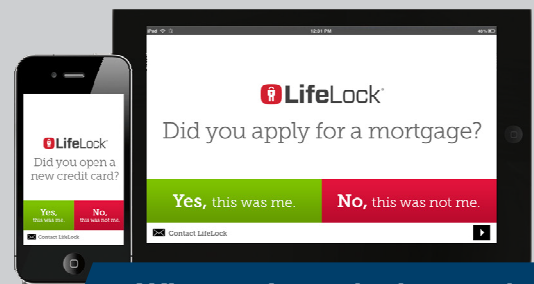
iPad 12:51 PM 46%

LifeLock

Did you apply for a mortgage?

Yes, this was me.

No, this was not me.

Contact LifeLock

LifeLock

Did you open a new credit card?

Yes, this was me.

No, this was not me.

Contact LifeLock